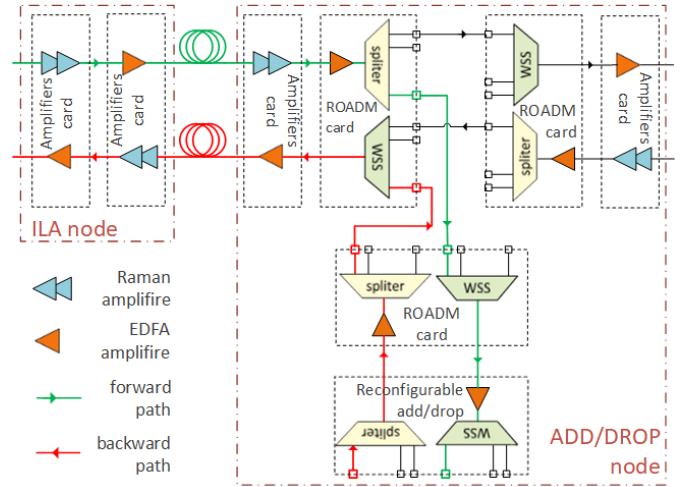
Amplifiers card

Amplifiers card

Amplifiers card

spliter

WSS

ROADM card

WSS

ROADM card

spliter

Amplifiers card

ILA node

Raman amplifire

EDFA amplifire

forward path

backward path

spliter

WSS

ROADM card

Reconfigurable add/drop

spliter

WSS

ADD/DROP node